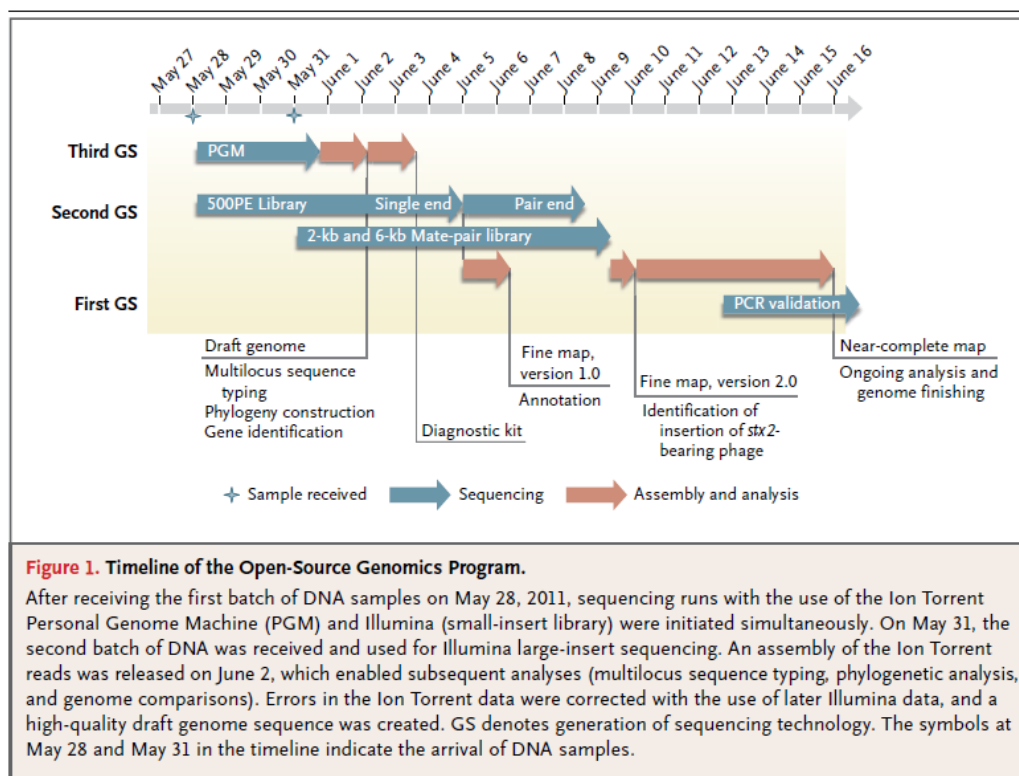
May 27 May 28 May 29 May 30 May 31 June 1 June 2 June 3 June 4 June 5 June 6 June 7 June 8 June 9 June 10 June 11 June 12 June 13 June 14 June 15 June 16

Third GS
PGM

Second GS
500PE Library
Single end
Pair end
2-kb and 6-kb Mate-pair library

First GS
PCR validation

Draft genome
Multilocus sequence typing
Phylogeny construction
Gene identification

Diagnostic kit

Fine map, version 1.0
Annotation

Fine map, version 2.0
Identification of insertion of *stx*2-bearing phage

Near-complete map
Ongoing analysis and genome finishing

Sample received
Sequencing
Assembly and analysis

Figure 1. Timeline of the Open-Source Genomics Program.

After receiving the first batch of DNA samples on May 28, 2011, sequencing runs with the use of the Ion Torrent Personal Genome Machine (PGM) and Illumina (small-insert library) were initiated simultaneously. On May 31, the second batch of DNA was received and used for Illumina large-insert sequencing. An assembly of the Ion Torrent reads was released on June 2, which enabled subsequent analyses (multilocus sequence typing, phylogenetic analysis, and genome comparisons). Errors in the Ion Torrent data were corrected with the use of later Illumina data, and a high-quality draft genome sequence was created. GS denotes generation of sequencing technology. The symbols at May 28 and May 31 in the timeline indicate the arrival of DNA samples.